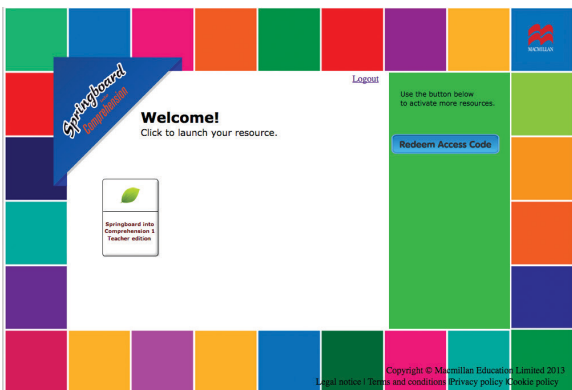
MACMILLAN

Springboard into Comprehension

Logout

Welcome!
Click to launch your resource.

Springboard into Comprehension 1 Teacher edition

Use the button below to activate more resources.

Redeem Access Code

Copyright © Macmillan Education Limited 2013
Legal notice | Terms and conditions | Privacy policy | Cookie policy